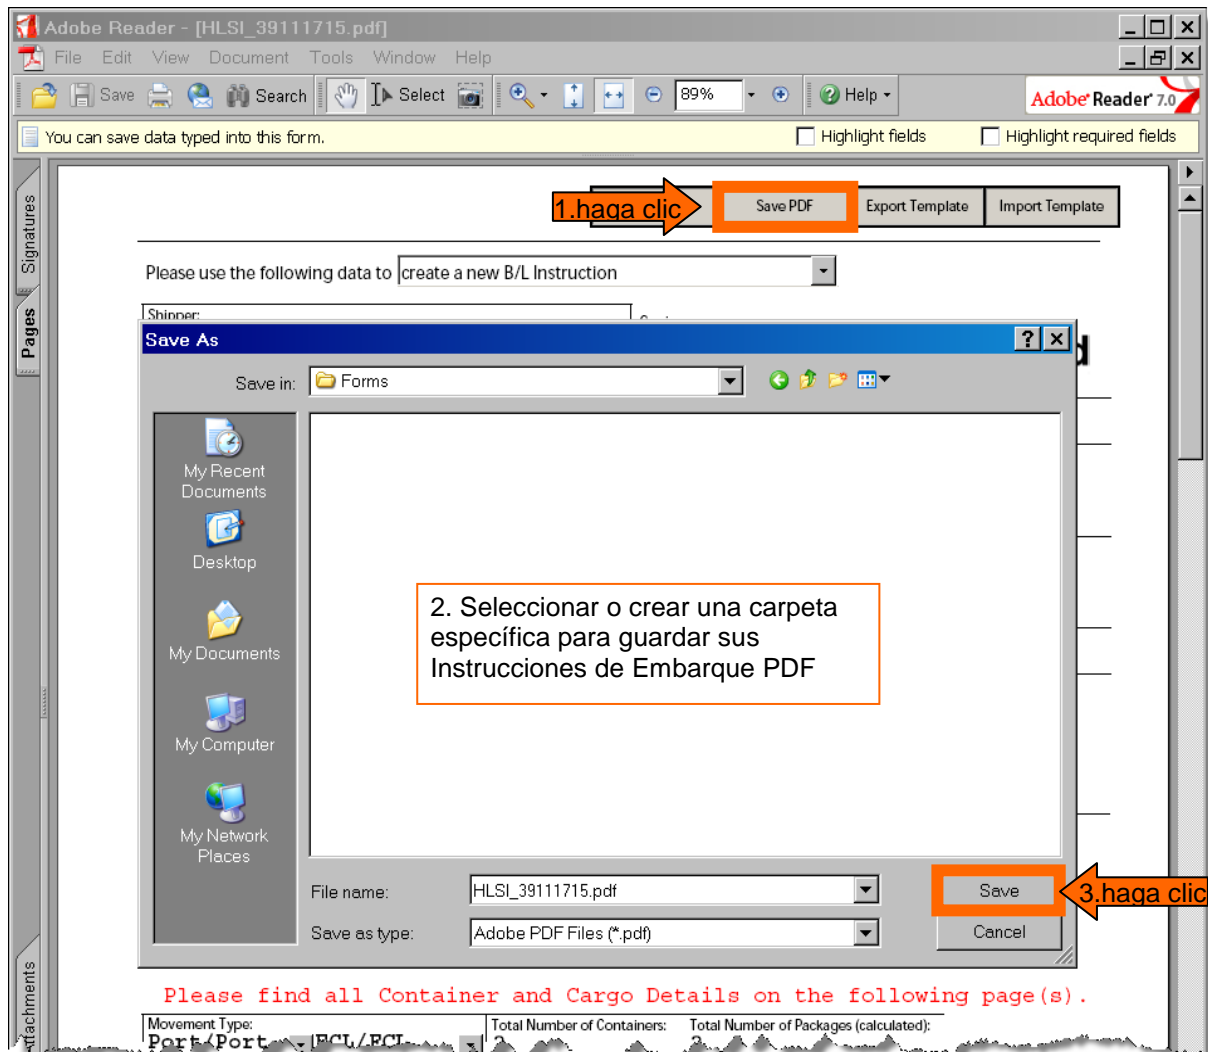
Adobe Reader - [HLSI_39111715.pdf]

File Edit View Document Tools Window Help

Save Search Select 89% Help

Adobe Reader 7.0

You can save data typed into this form.

Highlight fields Highlight required fields

Signatures Pages

1.haga clic

Save PDF Export Template Import Template

Please use the following data to create a new B/L Instruction

Shipper:

Save As

Save in: Forms

My Recent Documents

Desktop

My Documents

My Computer

My Network Places

2. Seleccionar o crear una carpeta específica para guardar sus Instrucciones de Embarque PDF

File name: HLSI_39111715.pdf

Save as type: Adobe PDF Files (*.pdf)

Save

Cancel

3.haga clic

Please find all Container and Cargo Details on the following page(s).

Movement Type: Port/Port FCL/FCL

Total Number of Containers:

Total Number of Packages (calculated):

Attachments